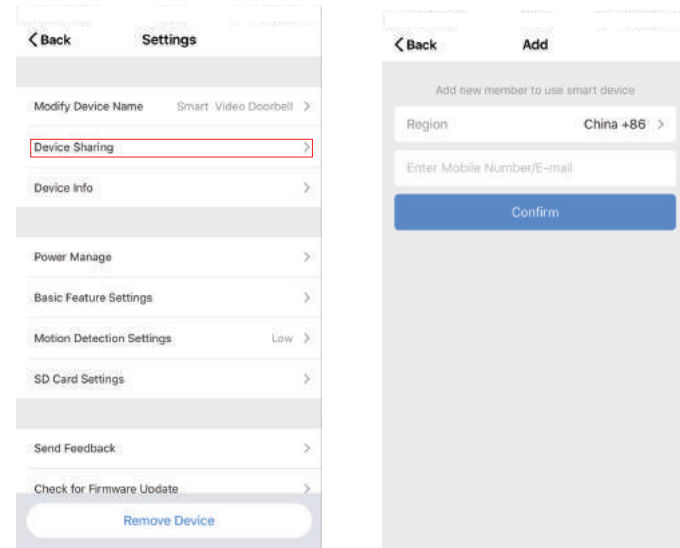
Back Settings

Modify Device Name Smart Video Doorbell >

Device Sharing >

Device Info >

Power Manage >

Basic Feature Settings >

Motion Detection Settings Low >

SD Card Settings >

Send Feedback >

Check for Firmware Update >

Remove Device

Back Add

Add new member to use smart device

Region China +86 >

Enter Mobile Number/E-mail

Confirm